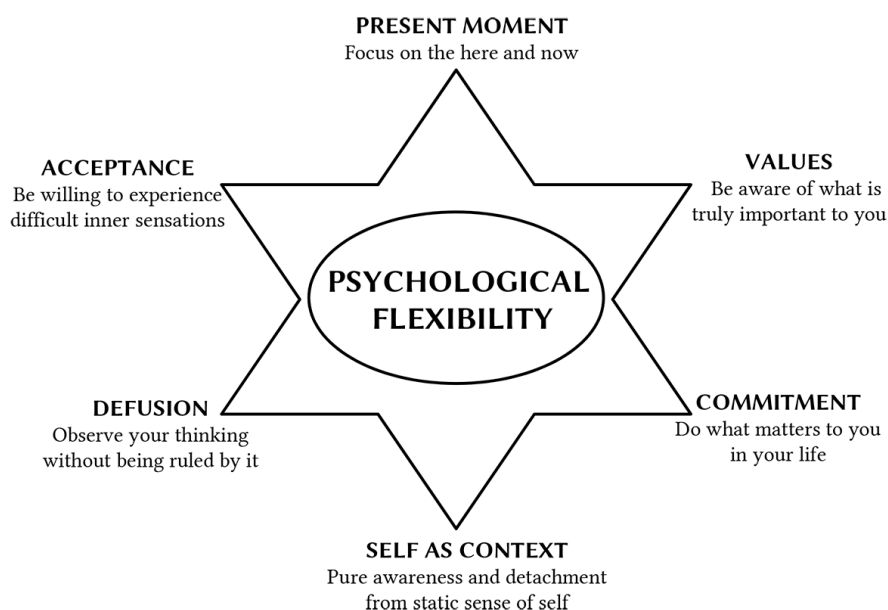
PRESENT MOMENT
Focus on the here and now

ACCEPTANCE
Be willing to experience difficult inner sensations

VALUES
Be aware of what is truly important to you

PSYCHOLOGICAL FLEXIBILITY

DEFUSION
Observe your thinking without being ruled by it

COMMITMENT
Do what matters to you in your life

SELF AS CONTEXT
Pure awareness and detachment from static sense of self